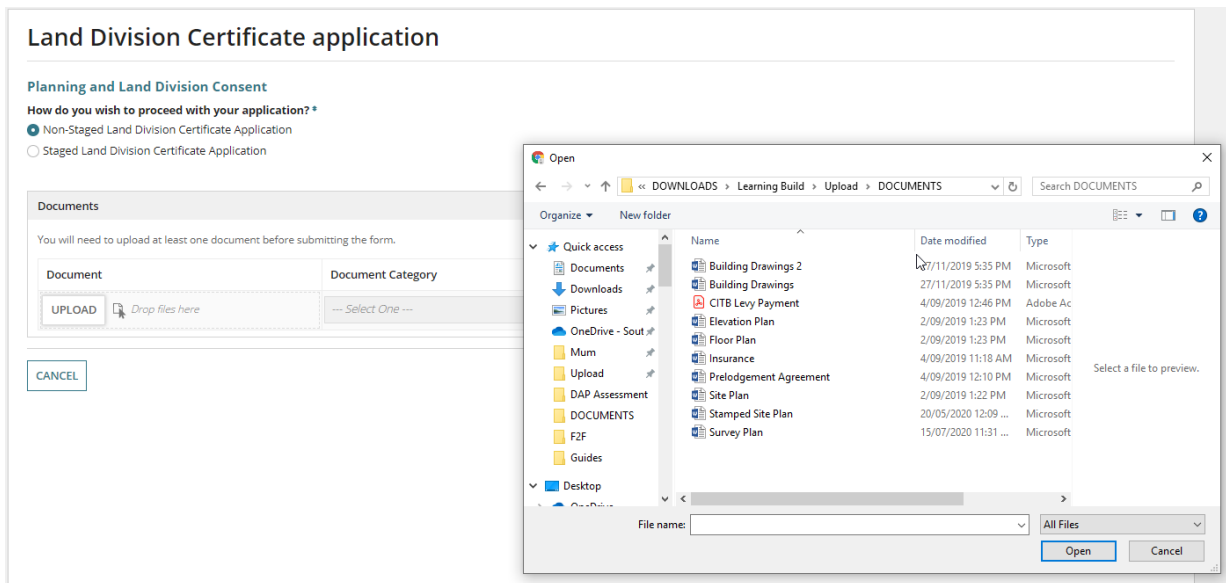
Land Division Certificate application

Planning and Land Division Consent

How do you wish to proceed with your application? *

Non-Staged Land Division Certificate Application

Staged Land Division Certificate Application

Documents

You will need to upload at least one document before submitting the form.

| Document | Document Category |
|---|---|
| UPLOAD Drop files here | --- Select One --- |

CANCEL

Open

« DOWNLOADS › Learning Build › Upload › DOCUMENTS

Search DOCUMENTS

Organize ▾ New folder

Quick access
Documents
Downloads
Pictures
OneDrive - Sout
Mum
Upload
DAP Assessment
DOCUMENTS
F2F
Guides
Desktop
OneDrive

| Name | Date modified | Type |
|---|---|---|
| Building Drawings 2 | 27/11/2019 5:35 PM | Microsoft |
| Building Drawings | 27/11/2019 5:35 PM | Microsoft |
| CITB Levy Payment | 4/09/2019 12:46 PM | Adobe Ac |
| Elevation Plan | 2/09/2019 1:23 PM | Microsoft |
| Floor Plan | 2/09/2019 1:23 PM | Microsoft |
| Insurance | 4/09/2019 11:18 AM | Microsoft |
| Prelodgement Agreement | 4/09/2019 12:10 PM | Microsoft |
| Site Plan | 2/09/2019 1:22 PM | Microsoft |
| Stamped Site Plan | 20/05/2020 12:09 ... | Microsoft |
| Survey Plan | 15/07/2020 11:31 ... | Microsoft |

Select a file to preview.

File name:

All Files

Open Cancel